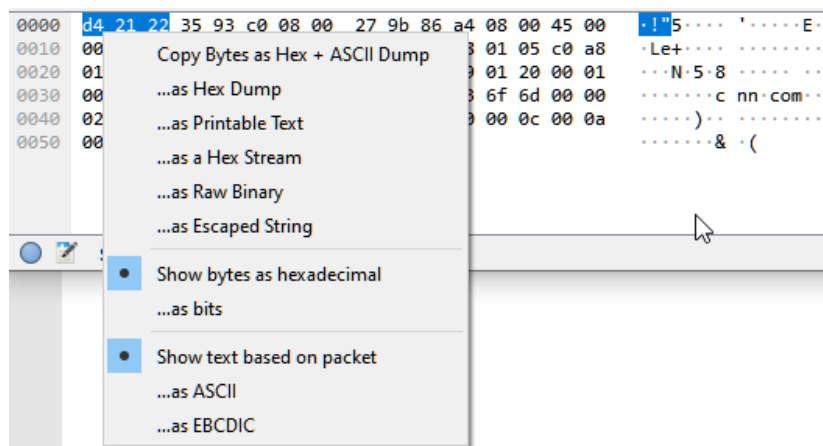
0000 d4 21 22 35 93 c0 08 00 27 9b 86 a4 08 00 45 00 ·!"5···· '·····E·
0010 00 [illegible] 3 01 05 c0 a8 ·Le+···· ········
0020 01 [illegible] 9 01 20 00 01 ···N·5·8 ········
0030 00 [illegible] 3 6f 6d 00 00 ·······c nn·com··
0040 02 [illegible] 0 00 0c 00 0a ·····)·· ········
0050 00 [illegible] ·······& ·(

Copy Bytes as Hex + ASCII Dump
...as Hex Dump
...as Printable Text
...as a Hex Stream
...as Raw Binary
...as Escaped String

Show bytes as hexadecimal
...as bits

Show text based on packet
...as ASCII
...as EBCDIC